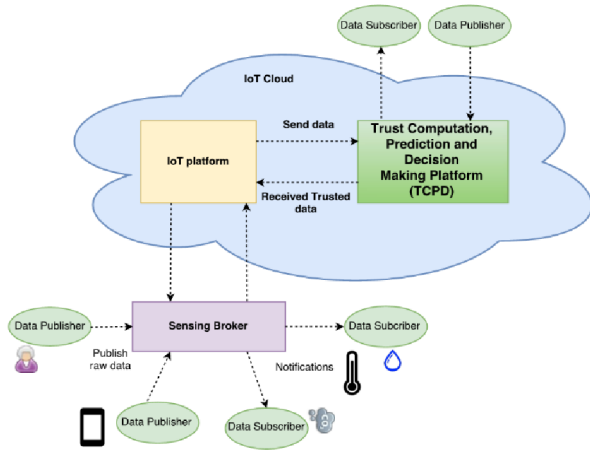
Data Subscriber

Data Publisher

IoT Cloud

Send data

Trust Computation, Prediction and Decision Making Platform (TCPD)

IoT platform

Received Trusted data

Data Publisher

Sensing Broker

Data Subcriber

Publish raw data

Notifications

Data Publisher

Data Subscriber